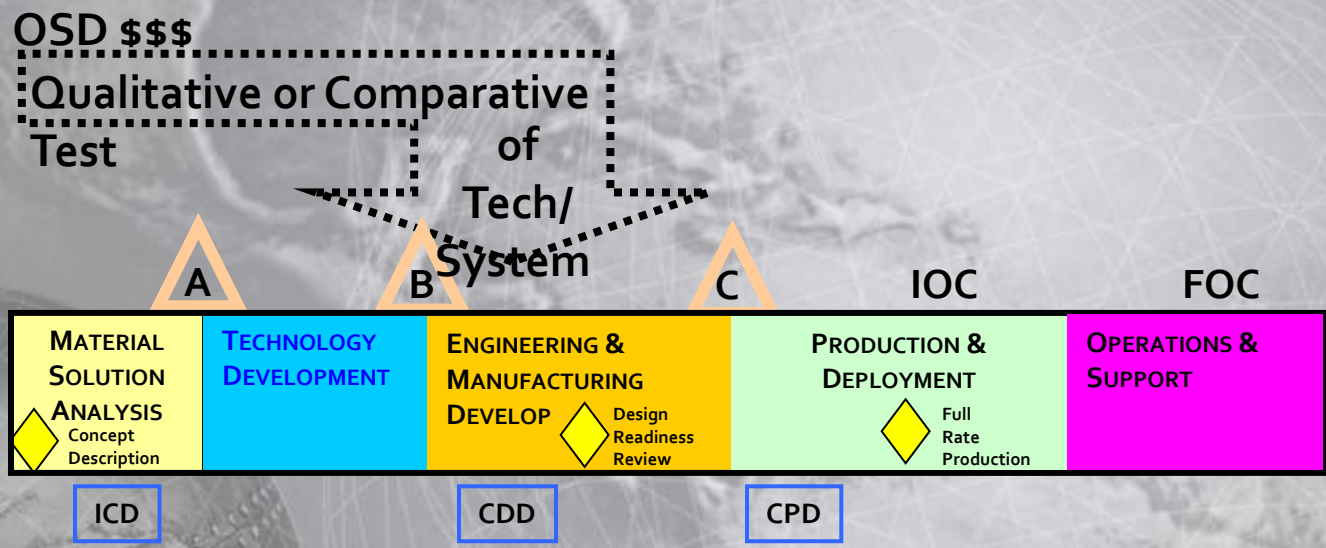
OSD $$$

Qualitative or Comparative Test of Tech/ System

A

B

C

IOC

FOC

MATERIAL SOLUTION ANALYSIS

Concept Description

TECHNOLOGY DEVELOPMENT

ENGINEERING & MANUFACTURING DEVELOP

Design Readiness Review

PRODUCTION & DEPLOYMENT

Full Rate Production

OPERATIONS & SUPPORT

ICD

CDD

CPD